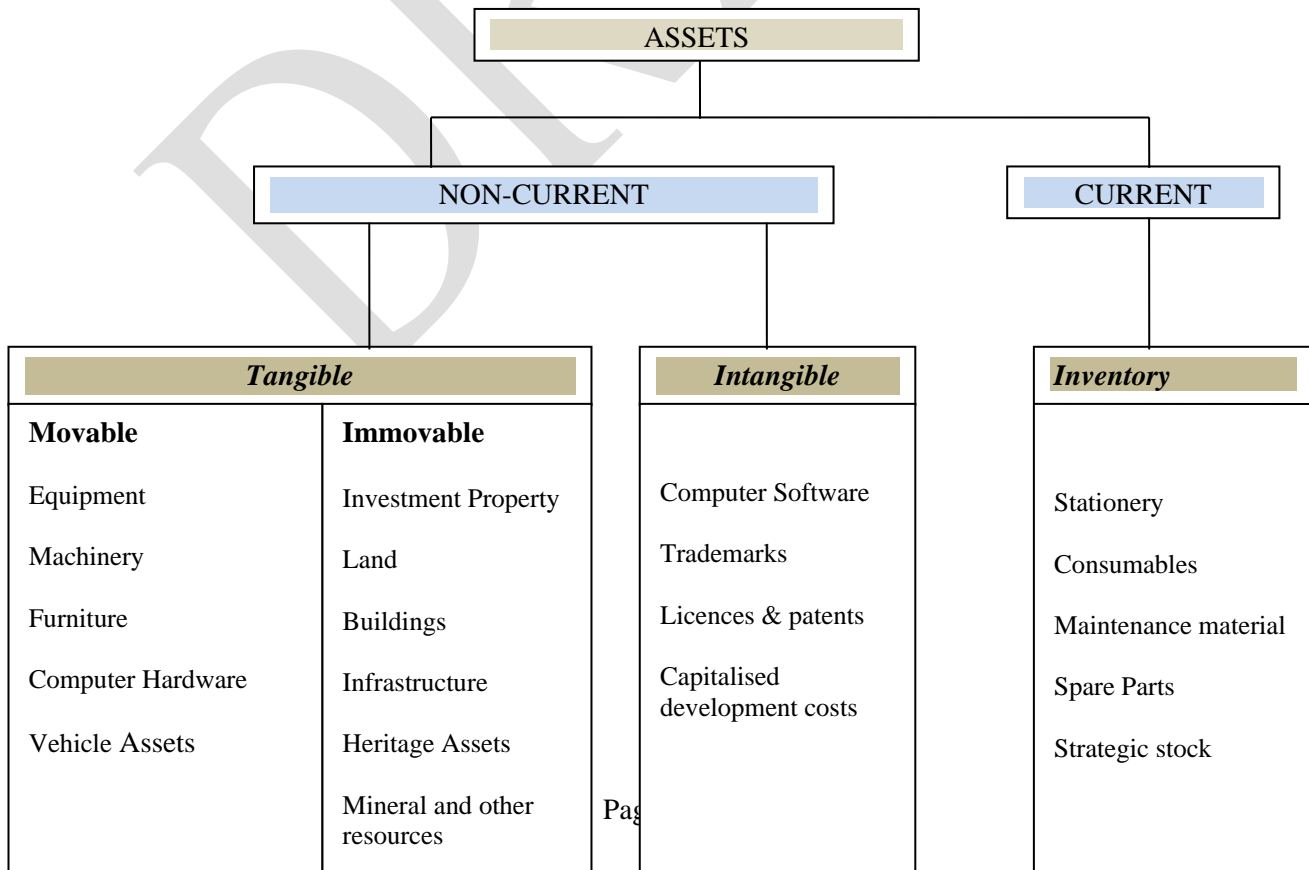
ASSETS

NON-CURRENT

CURRENT

*Tangible*

**Movable**

Equipment

Machinery

Furniture

Computer Hardware

Vehicle Assets

**Immovable**

Investment Property

Land

Buildings

Infrastructure

Heritage Assets

Mineral and other resources

*Intangible*

Computer Software

Trademarks

Licences & patents

Capitalised development costs

*Inventory*

Stationery

Consumables

Maintenance material

Spare Parts

Strategic stock

Pa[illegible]